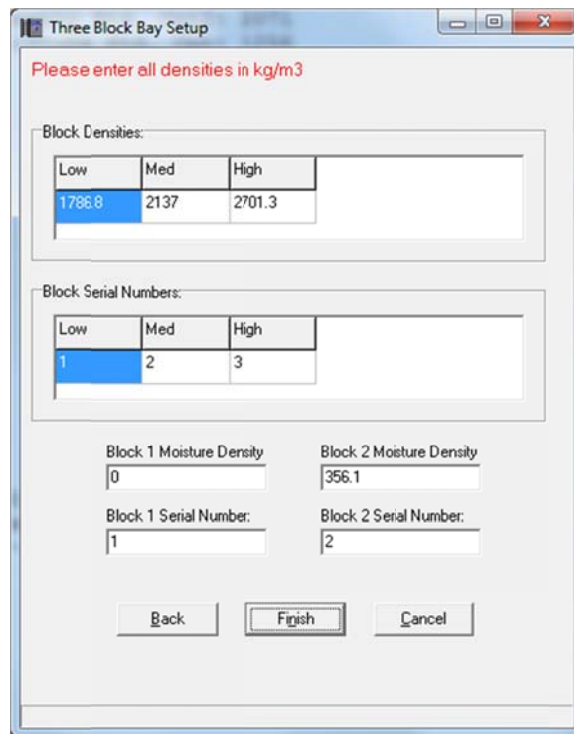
Three Block Bay Setup

Please enter all densities in kg/m3

Block Densities:

| Low | Med | High |
|---|---|---|
| 1786.8 | 2137 | 2701.3 |

Block Serial Numbers:

| Low | Med | High |
|---|---|---|
| 1 | 2 | 3 |

Block 1 Moisture Density
0

Block 2 Moisture Density
356.1

Block 1 Serial Number:
1

Block 2 Serial Number:
2

Back
Finish
Cancel